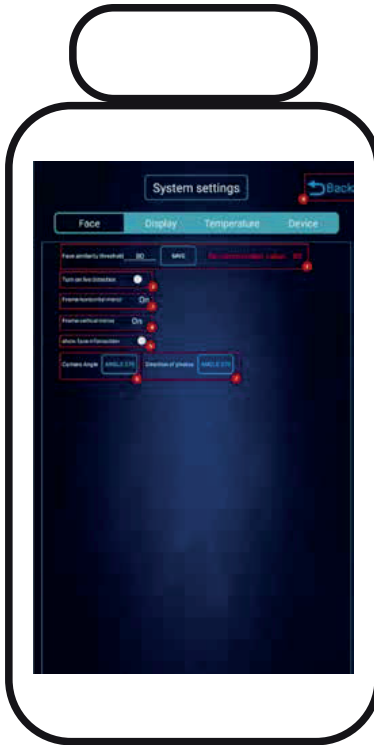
System settings

Back

Face
Display
Temperature
Device

Face similarity threshold 80 SAVE
Recommended value: 80

Turn on live detection
Frame horizontal mirror On
Frame vertical mirror On
show face information

Camera Angle ANGLE 270
Direction of photos ANGLE 270